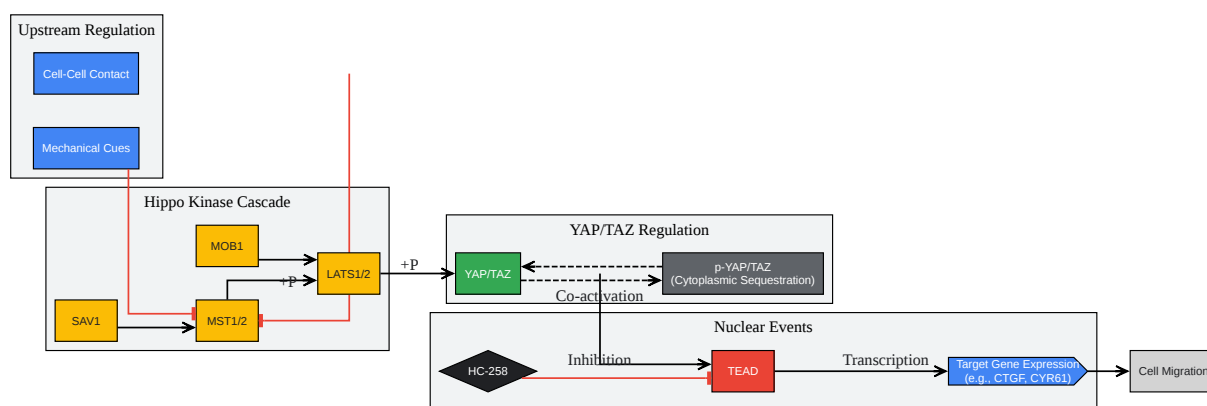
Upstream Regulation

Cell-Cell Contact

Mechanical Cues

Hippo Kinase Cascade

MOB1

LATS1/2

+P

SAV1

MST1/2

+P

YAP/TAZ Regulation

YAP/TAZ

p-YAP/TAZ (Cytoplasmic Sequestration)

Co-activation

Nuclear Events

HC-258

Inhibition

TEAD

Transcription

Target Gene Expression (e.g., CTGF, CYR61)

Cell Migration